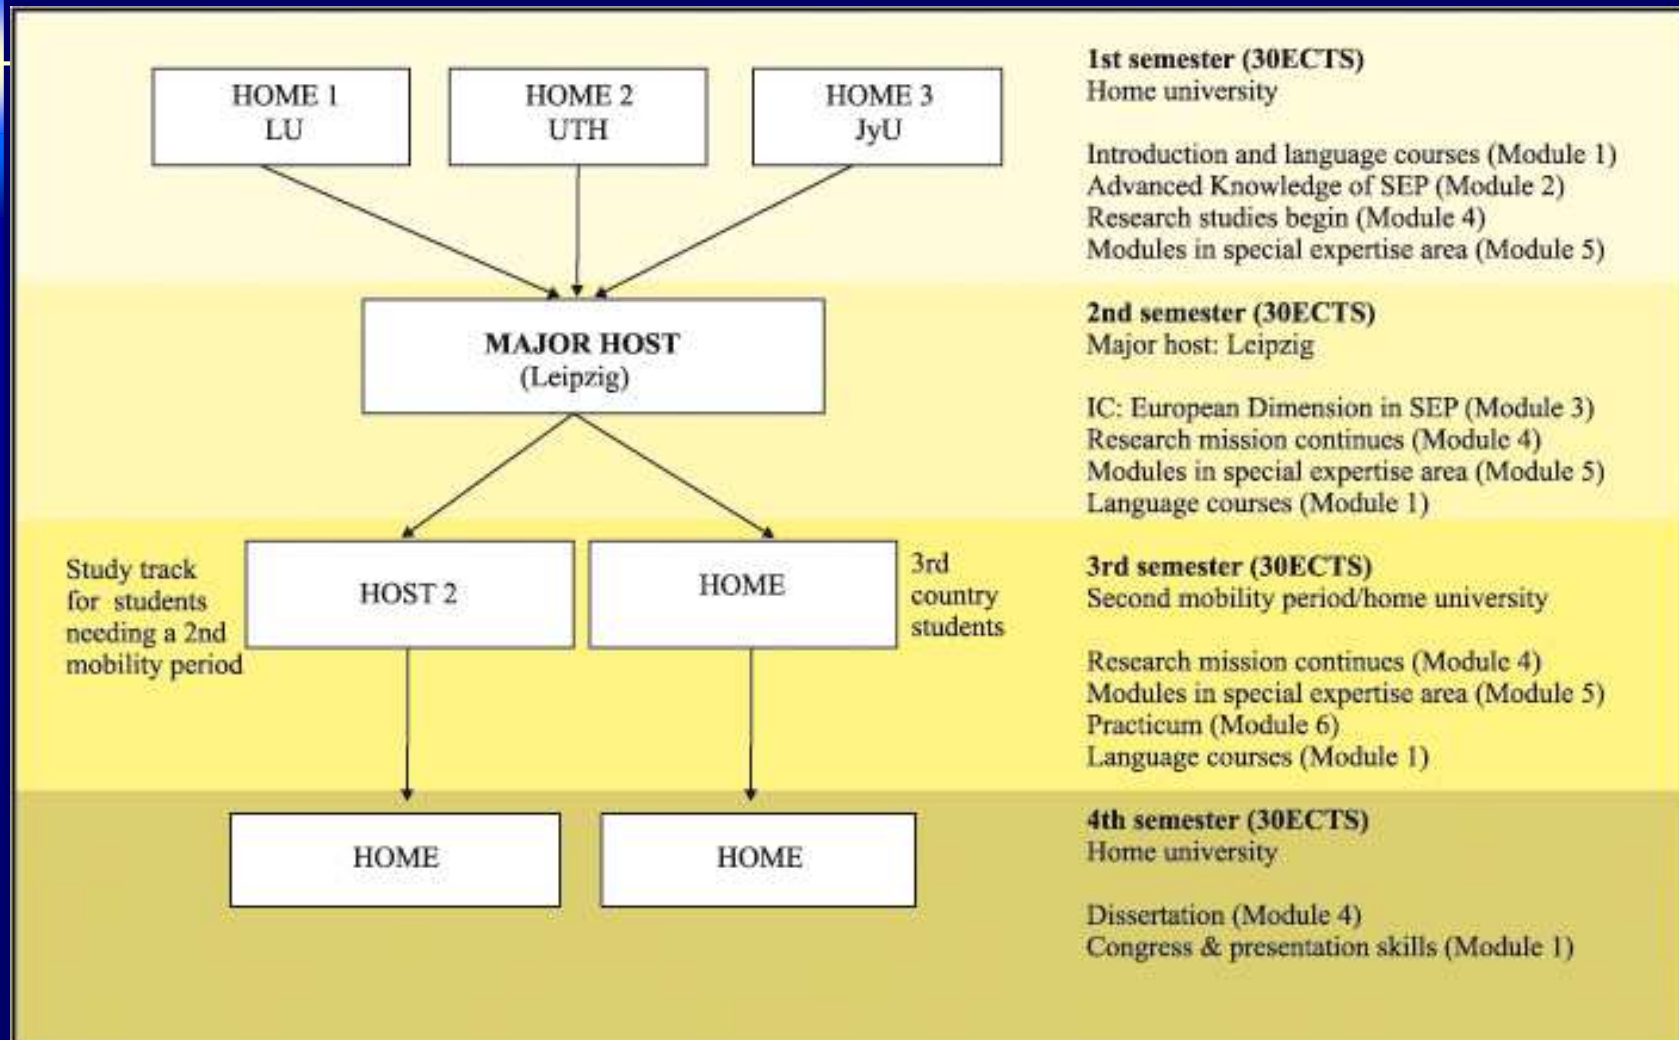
HOME 1
LU

HOME 2
UTH

HOME 3
JyU

1st semester (30ECTS)
Home university

Introduction and language courses (Module 1)
Advanced Knowledge of SEP (Module 2)
Research studies begin (Module 4)
Modules in special expertise area (Module 5)

MAJOR HOST
(Leipzig)

2nd semester (30ECTS)
Major host: Leipzig

IC: European Dimension in SEP (Module 3)
Research mission continues (Module 4)
Modules in special expertise area (Module 5)
Language courses (Module 1)

Study track for students needing a 2nd mobility period

HOST 2

HOME

3rd country students

3rd semester (30ECTS)
Second mobility period/home university

Research mission continues (Module 4)
Modules in special expertise area (Module 5)
Practicum (Module 6)
Language courses (Module 1)

HOME

HOME

4th semester (30ECTS)
Home university

Dissertation (Module 4)
Congress & presentation skills (Module 1)